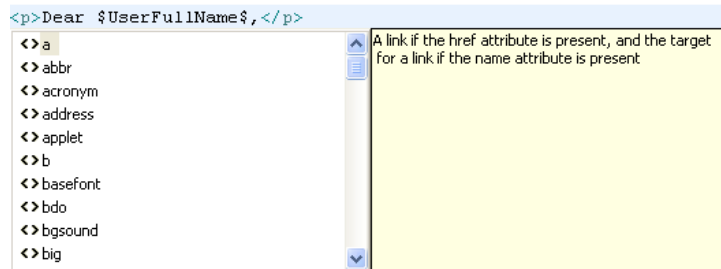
<p>Dear $UserFullName$,</p>

<> a
<> abbr
<> acronym
<> address
<> applet
<> b
<> basefont
<> bdo
<> bgsound
<> big

A link if the href attribute is present, and the target for a link if the name attribute is present